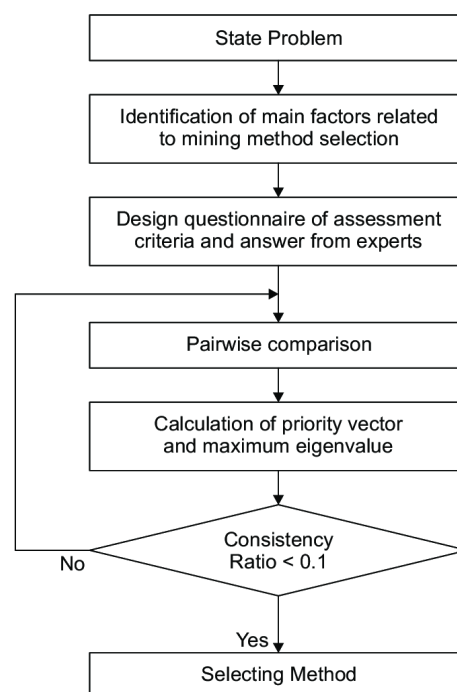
State Problem

Identification of main factors related to mining method selection

Design questionnaire of assessment criteria and answer from experts

Pairwise comparison

Calculation of priority vector and maximum eigenvalue

Consistency Ratio < 0.1

No

Yes

Selecting Method